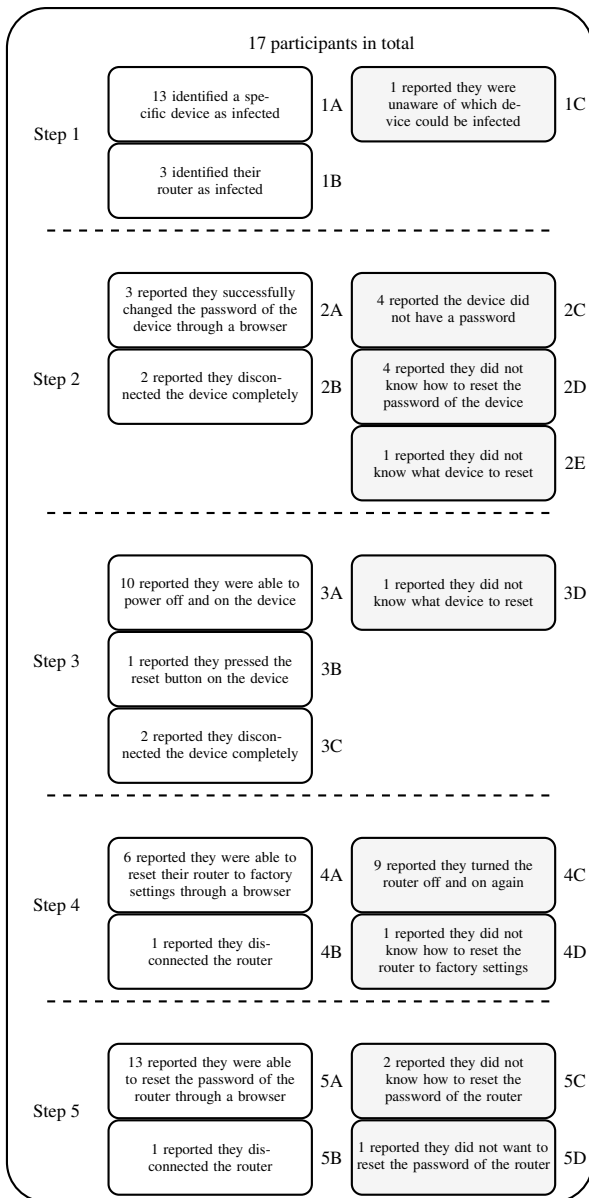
17 participants in total

Step 1

13 identified a specific device as infected

1A

1 reported they were unaware of which device could be infected

1C

3 identified their router as infected

1B

Step 2

3 reported they successfully changed the password of the device through a browser

2A

4 reported the device did not have a password

2C

2 reported they disconnected the device completely

2B

4 reported they did not know how to reset the password of the device

2D

1 reported they did not know what device to reset

2E

Step 3

10 reported they were able to power off and on the device

3A

1 reported they did not know what device to reset

3D

1 reported they pressed the reset button on the device

3B

2 reported they disconnected the device completely

3C

Step 4

6 reported they were able to reset their router to factory settings through a browser

4A

9 reported they turned the router off and on again

4C

1 reported they disconnected the router

4B

1 reported they did not know how to reset the router to factory settings

4D

Step 5

13 reported they were able to reset the password of the router through a browser

5A

2 reported they did not know how to reset the password of the router

5C

1 reported they disconnected the router

5B

1 reported they did not want to reset the password of the router

5D